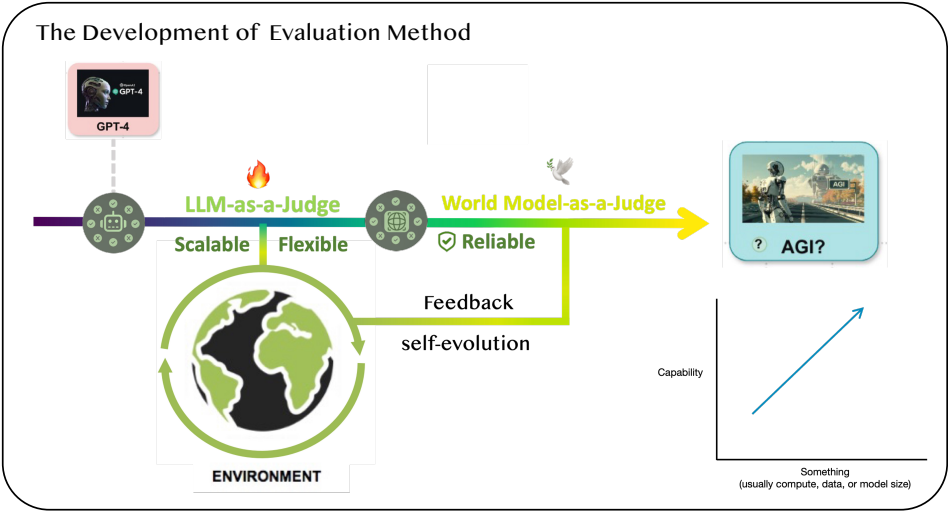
The Development of Evaluation Method

GPT-4

GPT-4

LLM-as-a-Judge

Scalable

Flexible

World Model-as-a-Judge

Reliable

Feedback

self-evolution

ENVIRONMENT

AGI

AGI?

Capability

Something
(usually compute, data, or model size)